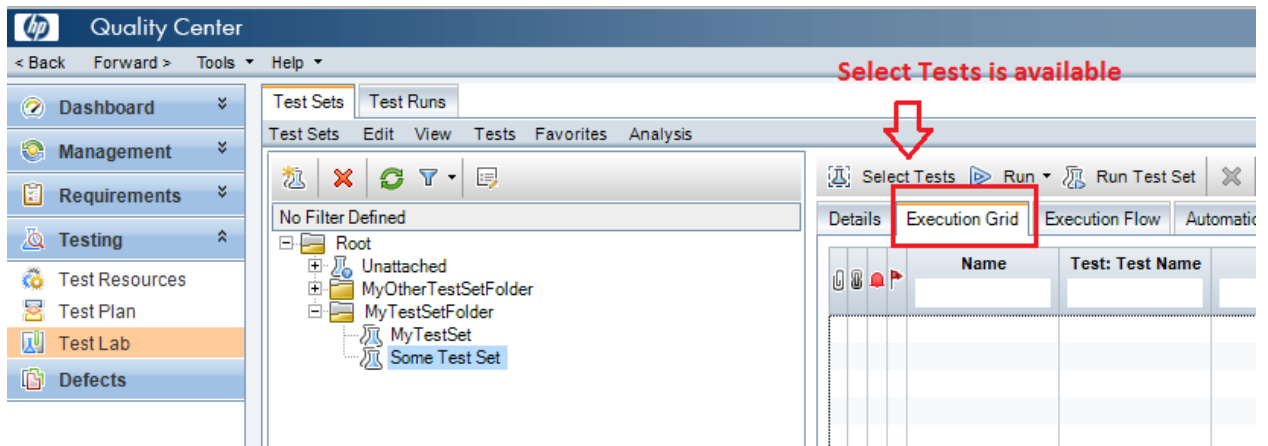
hp Quality Center

< Back Forward > Tools Help

Select Tests is available

Dashboard
Management
Requirements
Testing
Test Resources
Test Plan
Test Lab
Defects

Test Sets Test Runs

Test Sets Edit View Tests Favorites Analysis

No Filter Defined

Root
Unattached
MyOtherTestSetFolder
MyTestSetFolder
MyTestSet
Some Test Set

Select Tests Run Run Test Set

Details Execution Grid Execution Flow Automati

| Name | Test: Test Name |
|---|---|